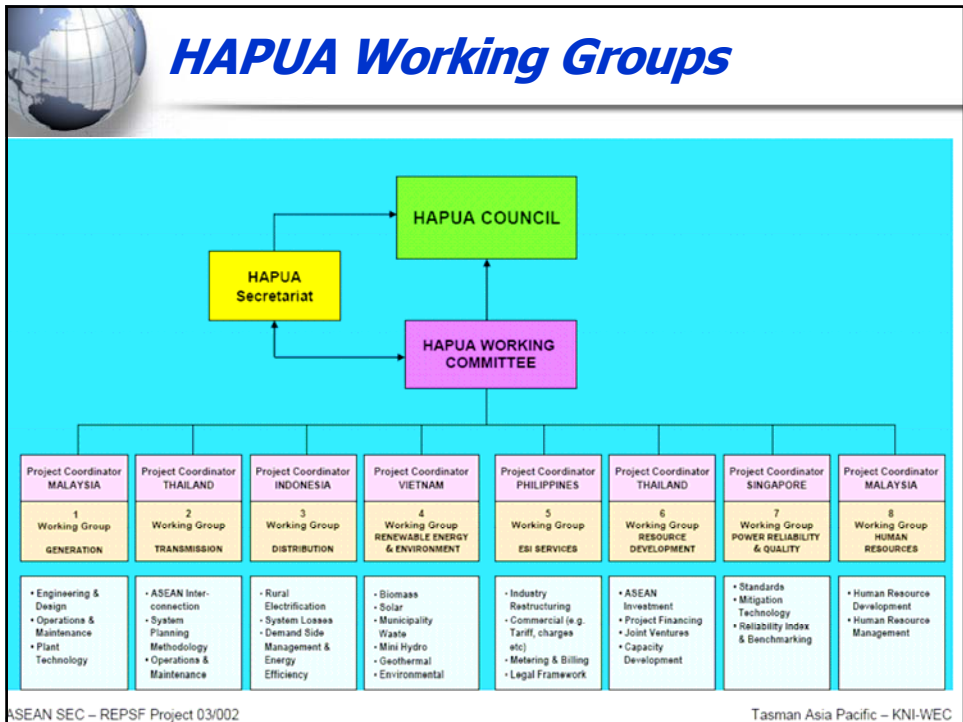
HAPUA Working Groups

HAPUA COUNCIL

HAPUA Secretariat

HAPUA WORKING COMMITTEE

Project Coordinator MALAYSIA
1 Working Group
GENERATION
• Engineering & Design
• Operations & Maintenance
• Plant Technology

Project Coordinator THAILAND
2 Working Group
TRANSMISSION
• ASEAN Interconnection
• System Planning Methodology
• Operations & Maintenance

Project Coordinator INDONESIA
3 Working Group
DISTRIBUTION
• Rural Electrification
• System Losses
• Demand Side Management & Energy Efficiency

Project Coordinator VIETNAM
4 Working Group
RENEWABLE ENERGY & ENVIRONMENT
• Biomass
• Solar
• Municipality Waste
• Mini Hydro
• Geothermal
• Environmental

Project Coordinator PHILIPPINES
5 Working Group
ESI SERVICES
• Industry Restructuring
• Commercial (e.g. Tariff, charges etc)
• Metering & Billing
• Legal Framework

Project Coordinator THAILAND
6 Working Group
RESOURCE DEVELOPMENT
• ASEAN Investment
• Project Financing
• Joint Ventures
• Capacity Development

Project Coordinator SINGAPORE
7 Working Group
POWER RELIABILITY & QUALITY
• Standards
• Mitigation Technology
• Reliability Index & Benchmarking

Project Coordinator MALAYSIA
8 Working Group
HUMAN RESOURCES
• Human Resource Development
• Human Resource Management

ASEAN SEC – REPSF Project 03/002

Tasman Asia Pacific – KNI-WEC